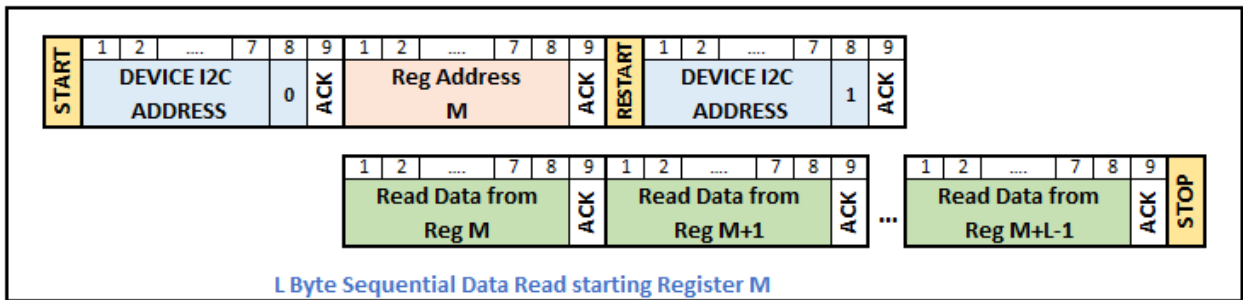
| START | 1 | 2 | .... | 7 | 8 | 9 | 1 | 2 | .... | 7 | 8 | 9 | RESTART | 1 | 2 | .... | 7 | 8 | 9 |
|---|---|---|---|---|---|---|---|---|---|---|---|---|---|---|---|---|---|---|---|
| | DEVICE I2C ADDRESS | | | | 0 | ACK | Reg Address M | | | | | ACK | | DEVICE I2C ADDRESS | | | | 1 | ACK |

| 1 | 2 | .... | 7 | 8 | 9 | 1 | 2 | .... | 7 | 8 | 9 | | 1 | 2 | .... | 7 | 8 | 9 | |
|---|---|---|---|---|---|---|---|---|---|---|---|---|---|---|---|---|---|---|---|
| Read Data from Reg M | | | | | ACK | Read Data from Reg M+1 | | | | | ACK | ... | Read Data from Reg M+L-1 | | | | | ACK | STOP |

L Byte Sequential Data Read starting Register M